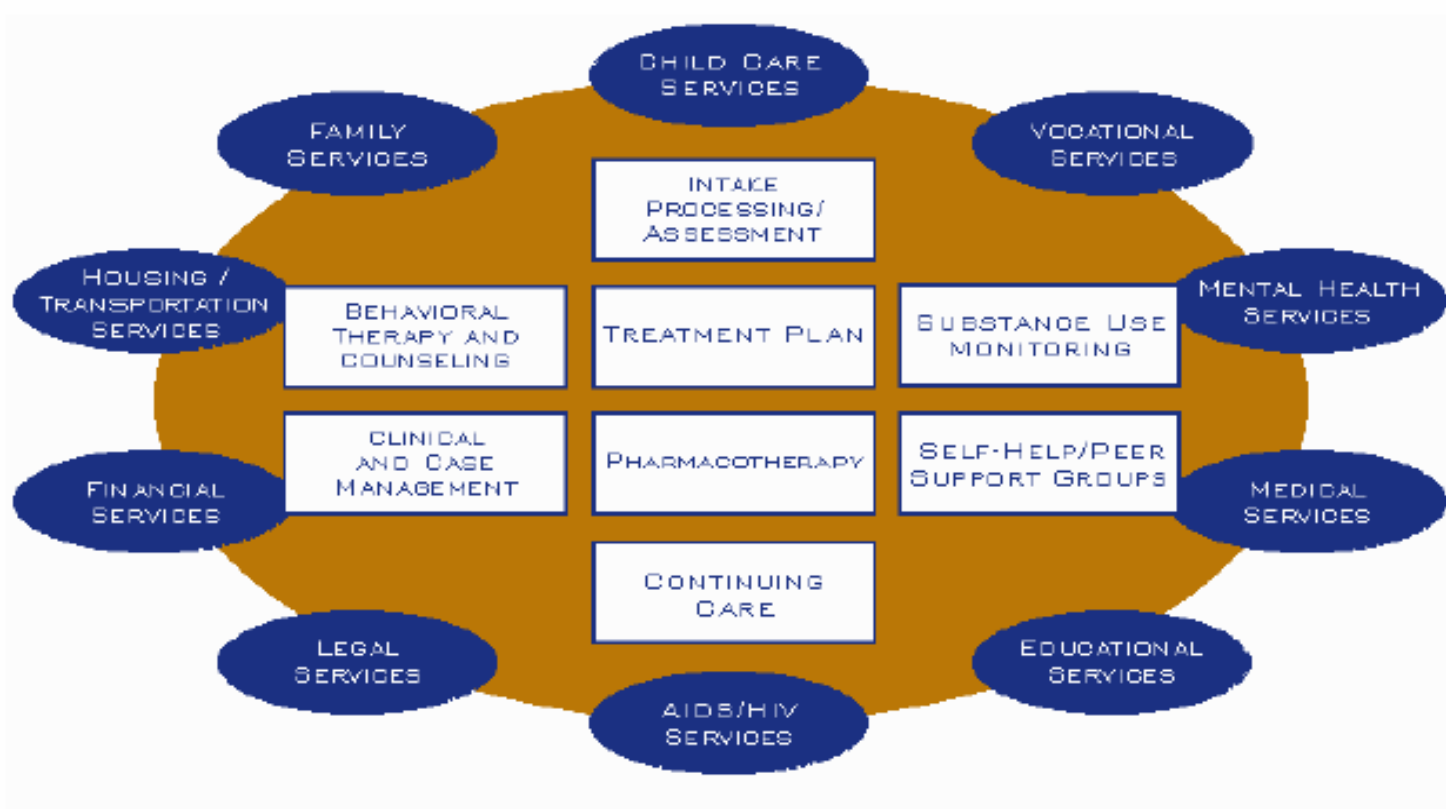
CHILD CARE SERVICES

FAMILY SERVICES

VOCATIONAL SERVICES

INTAKE PROCESSING/ ASSESSMENT

HOUSING / TRANSPORTATION SERVICES

BEHAVIORAL THERAPY AND COUNSELING

TREATMENT PLAN

SUBSTANCE USE MONITORING

MENTAL HEALTH SERVICES

CLINICAL AND CASE MANAGEMENT

PHARMACOTHERAPY

SELF-HELP/PEER SUPPORT GROUPS

FINANCIAL SERVICES

MEDICAL SERVICES

CONTINUING CARE

LEGAL SERVICES

EDUCATIONAL SERVICES

AIDS/HIV SERVICES